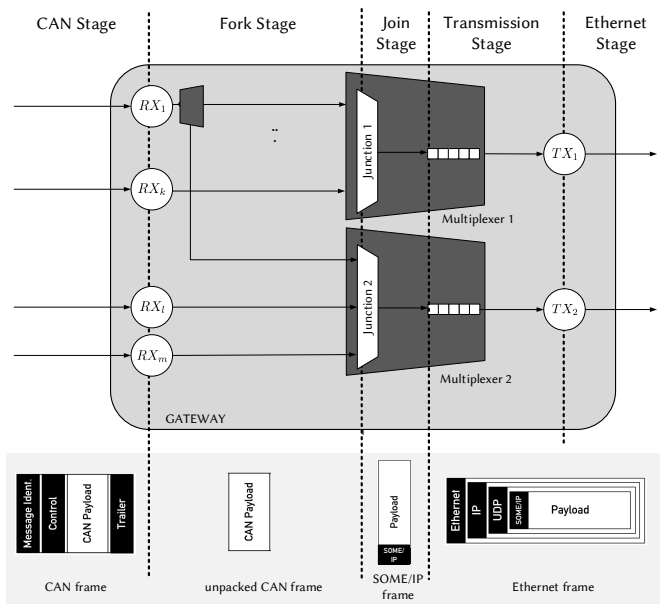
CAN Stage

Fork Stage

Join Stage

Transmission Stage

Ethernet Stage

$RX_1$

$RX_k$

$RX_l$

$RX_m$

Junction 1

Junction 2

Multiplexer 1

Multiplexer 2

$TX_1$

$TX_2$

GATEWAY

Message Ident.

Control

CAN Payload

Trailer

CAN frame

CAN Payload

unpacked CAN frame

Payload

SOME/IP

SOME/IP frame

Ethernet

IP

UDP

SOME/IP

Payload

Ethernet frame